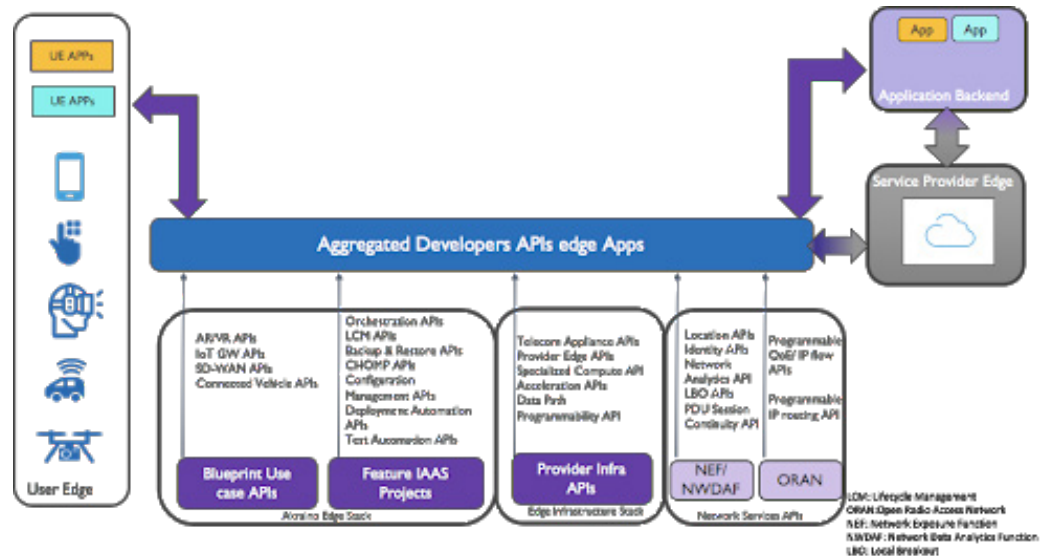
UE APPs

UE APPs

User Edge

App App

Application Backend

Service Provider Edge

Aggregated Developers APIs edge Apps

AR/VR APIs
IoT GW APIs
SD-WAN APIs
Connected Vehicle APIs

Orchestration APIs
LCM APIs
Backup & Restore APIs
CHOMP APIs
Configuration
Management APIs
Deployment Automation APIs
Test Automation APIs

Blueprint Use case APIs

Feature IAAS Projects

Akraino Edge Stack

Telecom Appliance APIs
Provider Edge APIs
Specialized Compute API
Acceleration APIs
Data Path
Programmability API

Provider Infra APIs

Edge Infrastructure Stack

Location APIs
Identity APIs
Network Analytics API
LBO APIs
PDU Session Continuity API

Programmable QoS/ IP flow APIs

Programmable IP routing API

NEF/ NWDAF

ORAN

Network Services APIs

LCM: Lifecycle Management
ORAN: Open Radio Access Network
NEF: Network Exposure Function
NWDAF: Network Data Analytics Function
LBO: Local Breakout